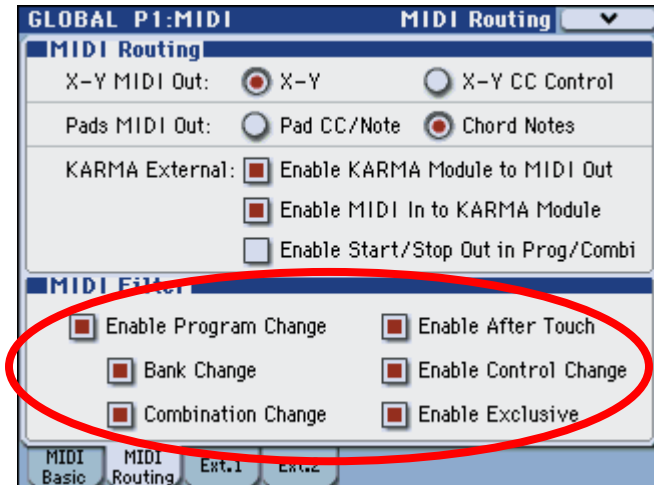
GLOBAL P1:MIDI

MIDI Routing

MIDI Routing

X-Y MIDI Out: X-Y X-Y CC Control

Pads MIDI Out: Pad CC/Note Chord Notes

KARMA External: Enable KARMA Module to MIDI Out

Enable MIDI In to KARMA Module

Enable Start/Stop Out in Prog/Combi

MIDI Filter

Enable Program Change

Enable After Touch

Bank Change

Enable Control Change

Combination Change

Enable Exclusive

MIDI Basic

MIDI Routing

Ext.1

Ext.2